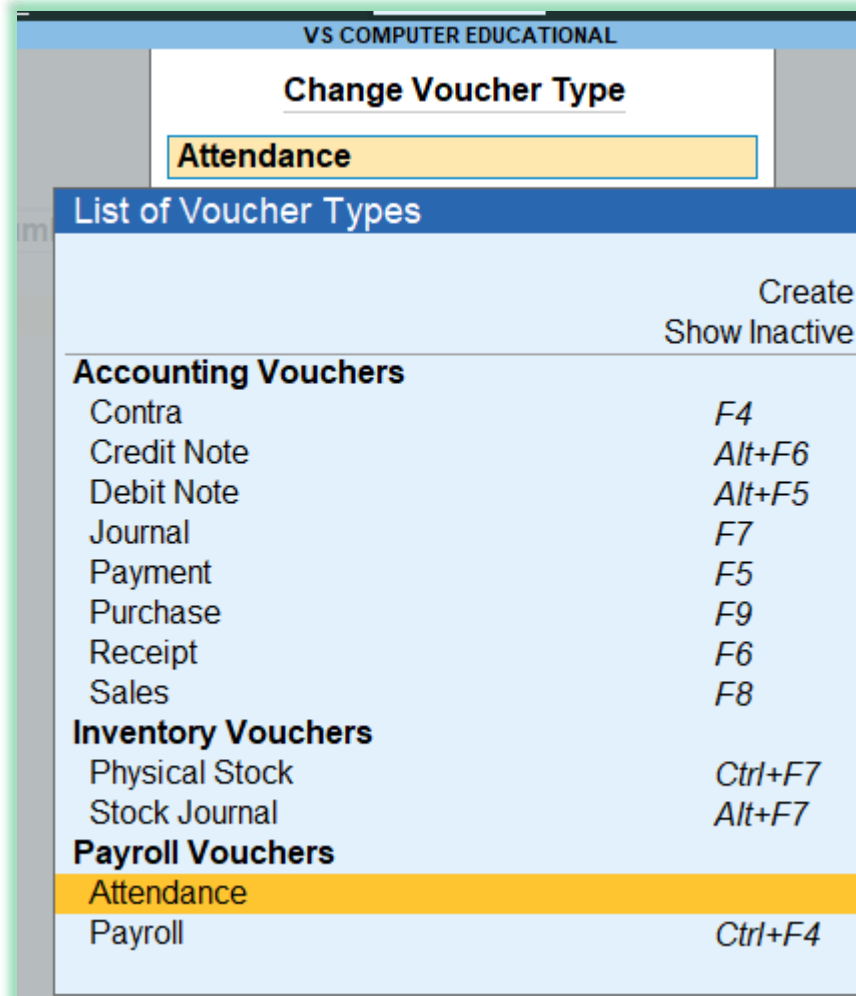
VS COMPUTER EDUCATIONAL

Change Voucher Type

Attendance

List of Voucher Types

Create
Show Inactive

Accounting Vouchers

| | |
|---|---|
| Contra | F4 |
| Credit Note | Alt+F6 |
| Debit Note | Alt+F5 |
| Journal | F7 |
| Payment | F5 |
| Purchase | F9 |
| Receipt | F6 |
| Sales | F8 |

Inventory Vouchers

| | |
|---|---|
| Physical Stock | Ctrl+F7 |
| Stock Journal | Alt+F7 |

Payroll Vouchers

| | |
|---|---|
| Attendance | |
| Payroll | Ctrl+F4 |